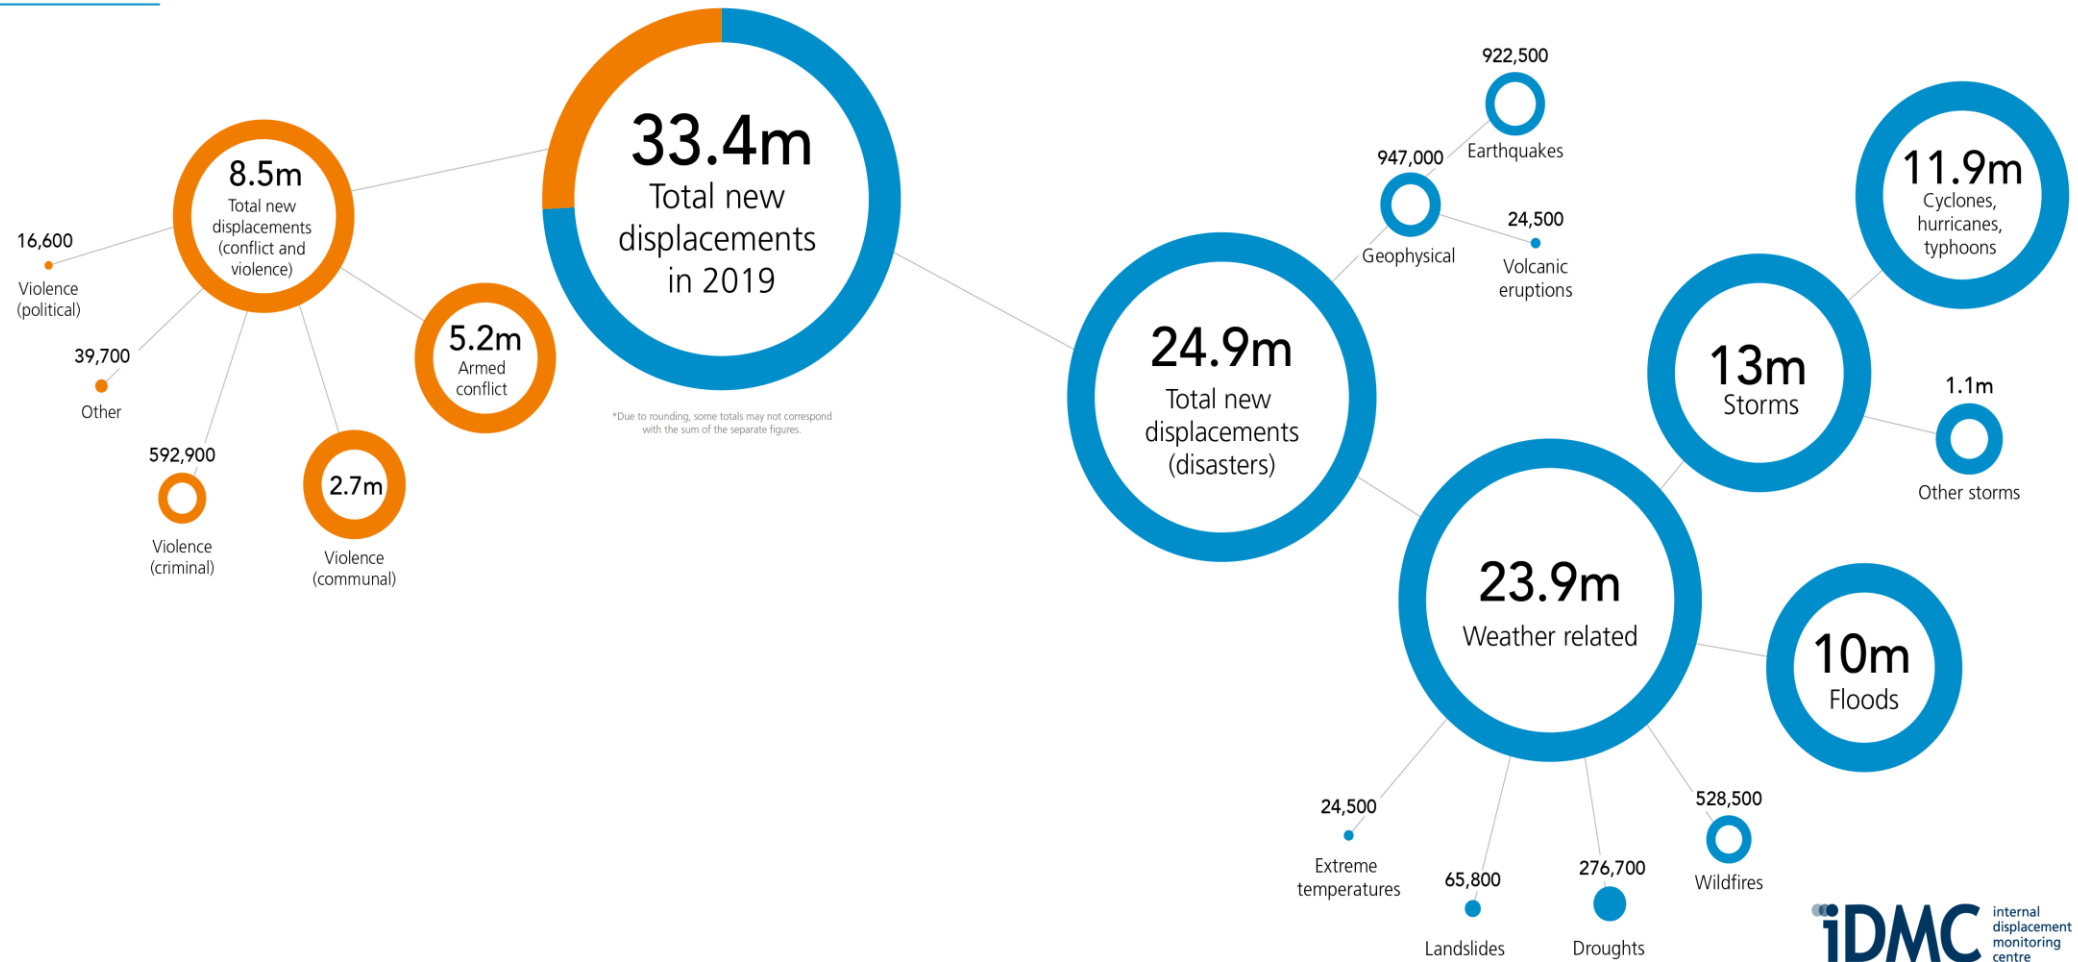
33.4m
Total new displacements in 2019

*Due to rounding, some totals may not correspond with the sum of the separate figures.

8.5m
Total new displacements (conflict and violence)

16,600
Violence (political)

39,700
Other

592,900
Violence (criminal)

2.7m
Violence (communal)

5.2m
Armed conflict

24.9m
Total new displacements (disasters)

922,500
Earthquakes

947,000
Geophysical

24,500
Volcanic eruptions

11.9m
Cyclones, hurricanes, typhoons

13m
Storms

1.1m
Other storms

23.9m
Weather related

10m
Floods

24,500
Extreme temperatures

65,800
Landslides

276,700
Droughts

528,500
Wildfires

iDMC
internal displacement monitoring centre